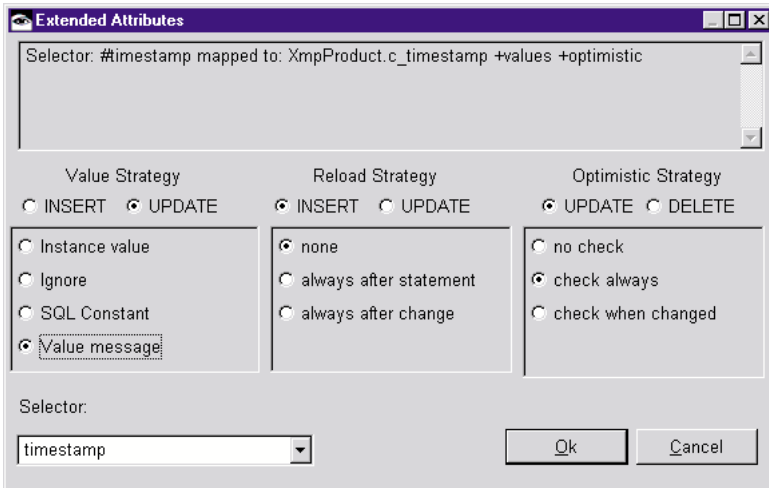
Extended Attributes

Selector: #timestamp mapped to: XmpProduct.c_timestamp +values +optimistic

Value Strategy
INSERT UPDATE
Instance value
Ignore
SQL Constant
Value message

Reload Strategy
INSERT UPDATE
none
always after statement
always after change

Optimistic Strategy
UPDATE DELETE
no check
check always
check when changed

Selector:
timestamp

Ok
Cancel